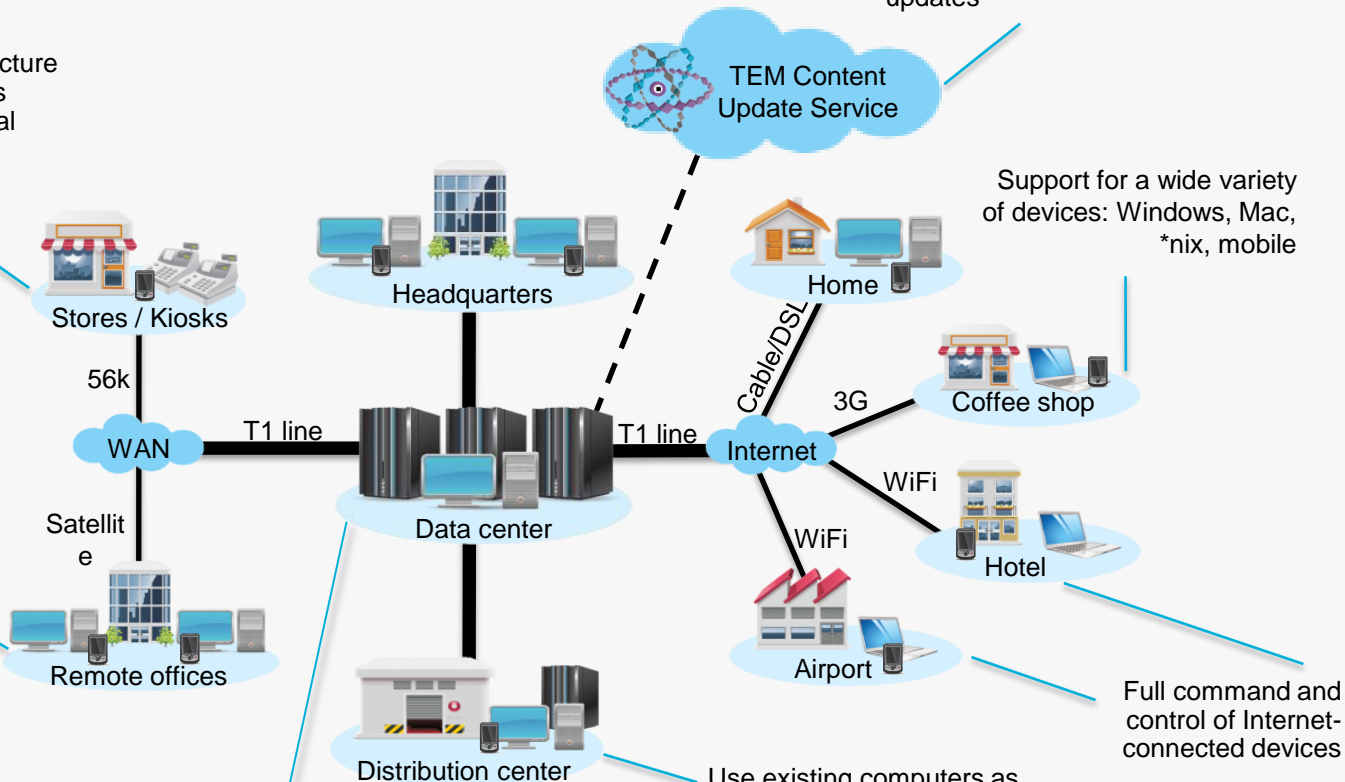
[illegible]cture
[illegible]s
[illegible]al

updates

TEM Content Update Service

Support for a wide variety of devices: Windows, Mac, *nix, mobile

Stores / Kiosks

Headquarters

Home

Cable/DSL

56k

Coffee shop

3G

WAN

T1 line

T1 line

Internet

WiFi

Satellit
e

Data center

WiFi

Hotel

Remote offices

Airport

Full command and control of Internet-connected devices

Distribution center

Use existing computers as